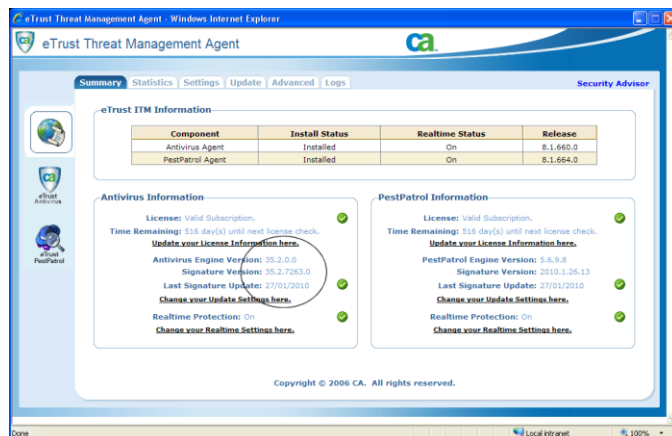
eTrust Threat Management Agent - Windows Internet Explorer

eTrust Threat Management Agent

ca

Summary | Statistics | Settings | Update | Advanced | Logs

Security Advisor

eTrust ITM Information

| Component | Install Status | Realtime Status | Release |
|---|---|---|---|
| Antivirus Agent | Installed | On | 8.1.660.0 |
| PestPatrol Agent | Installed | On | 8.1.664.0 |

eTrust Antivirus

eTrust PestPatrol

Antivirus Information

License: Valid Subscription.
Time Remaining: 516 day(s) until next license check.
Update your License Information here.
Antivirus Engine Version: 35.2.0.0
Signature Version: 35.2.7263.0
Last Signature Update: 27/01/2010
Change your Update Settings here.
Realtime Protection: On
Change your Realtime Settings here.

PestPatrol Information

License: Valid Subscription.
Time Remaining: 516 day(s) until next license check.
Update your License Information here.
PestPatrol Engine Version: 5.6.9.8
Signature Version: 2010.1.26.13
Last Signature Update: 27/01/2010
Change your Update Settings here.
Realtime Protection: On
Change your Realtime Settings here.

Copyright © 2006 CA. All rights reserved.

Done

Local intranet

100%